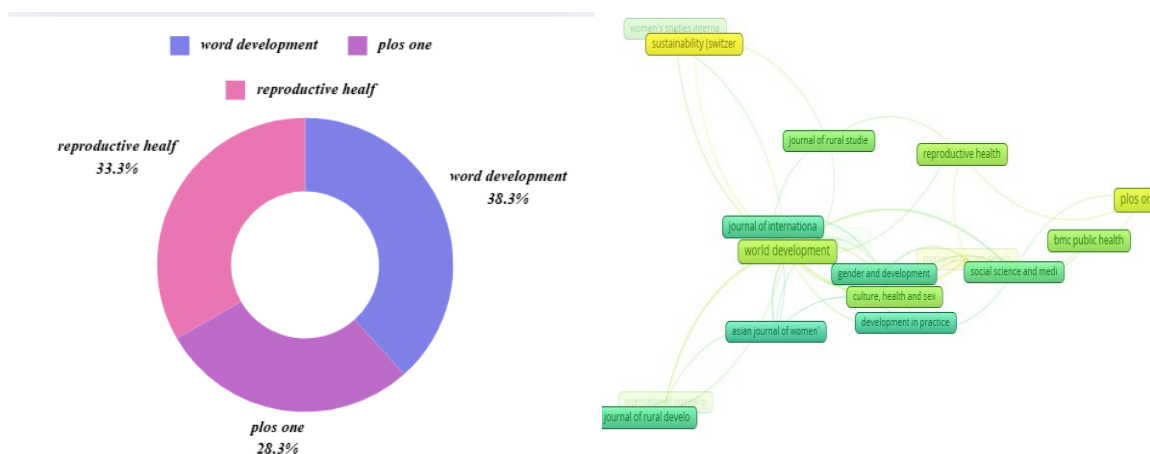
word development
plos one
reproductive healf

reproductive healf
33.3%

word development
38.3%

plos one
28.3%

women's studies interna
sustainability (switzer
journal of rural studie
reproductive health
plos or
journal of internationa
world development
bmc public health
gender and development
social science and medi
culture, health and sex
development in practice
asian journal of women'
international journal o
journal of rural develo